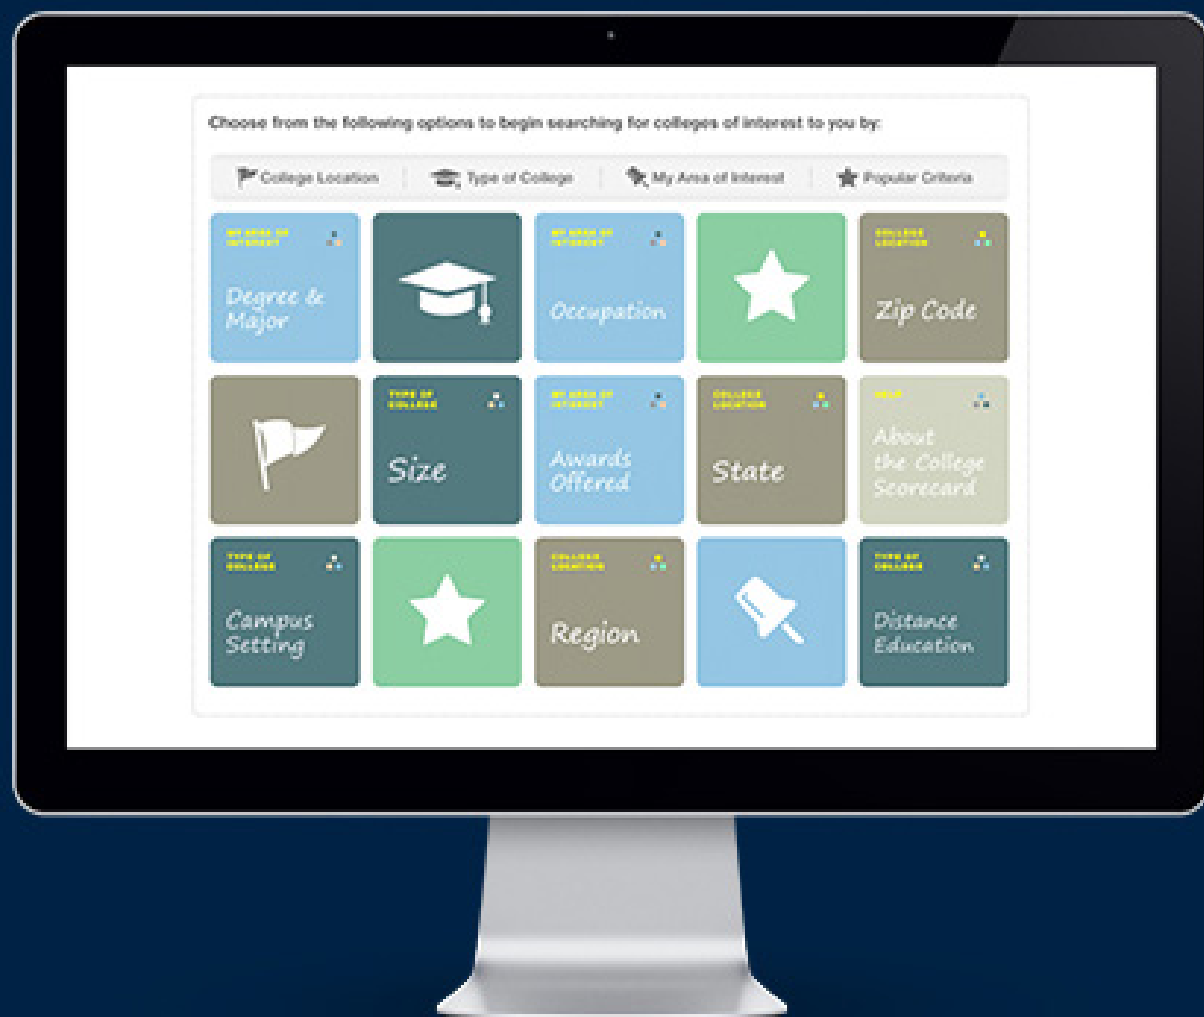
Choose from the following options to begin searching for colleges of interest to you by:

College Location | Type of College | My Area of Interest | Popular Criteria

MY AREA OF INTEREST
Degree & Major

MY AREA OF INTEREST
Occupation

COLLEGE LOCATION
Zip Code

TYPE OF COLLEGE
Size

MY AREA OF INTEREST
Awards Offered

COLLEGE LOCATION
State

HELP
About the College Scorecard

TYPE OF COLLEGE
Campus Setting

COLLEGE LOCATION
Region

TYPE OF COLLEGE
Distance Education